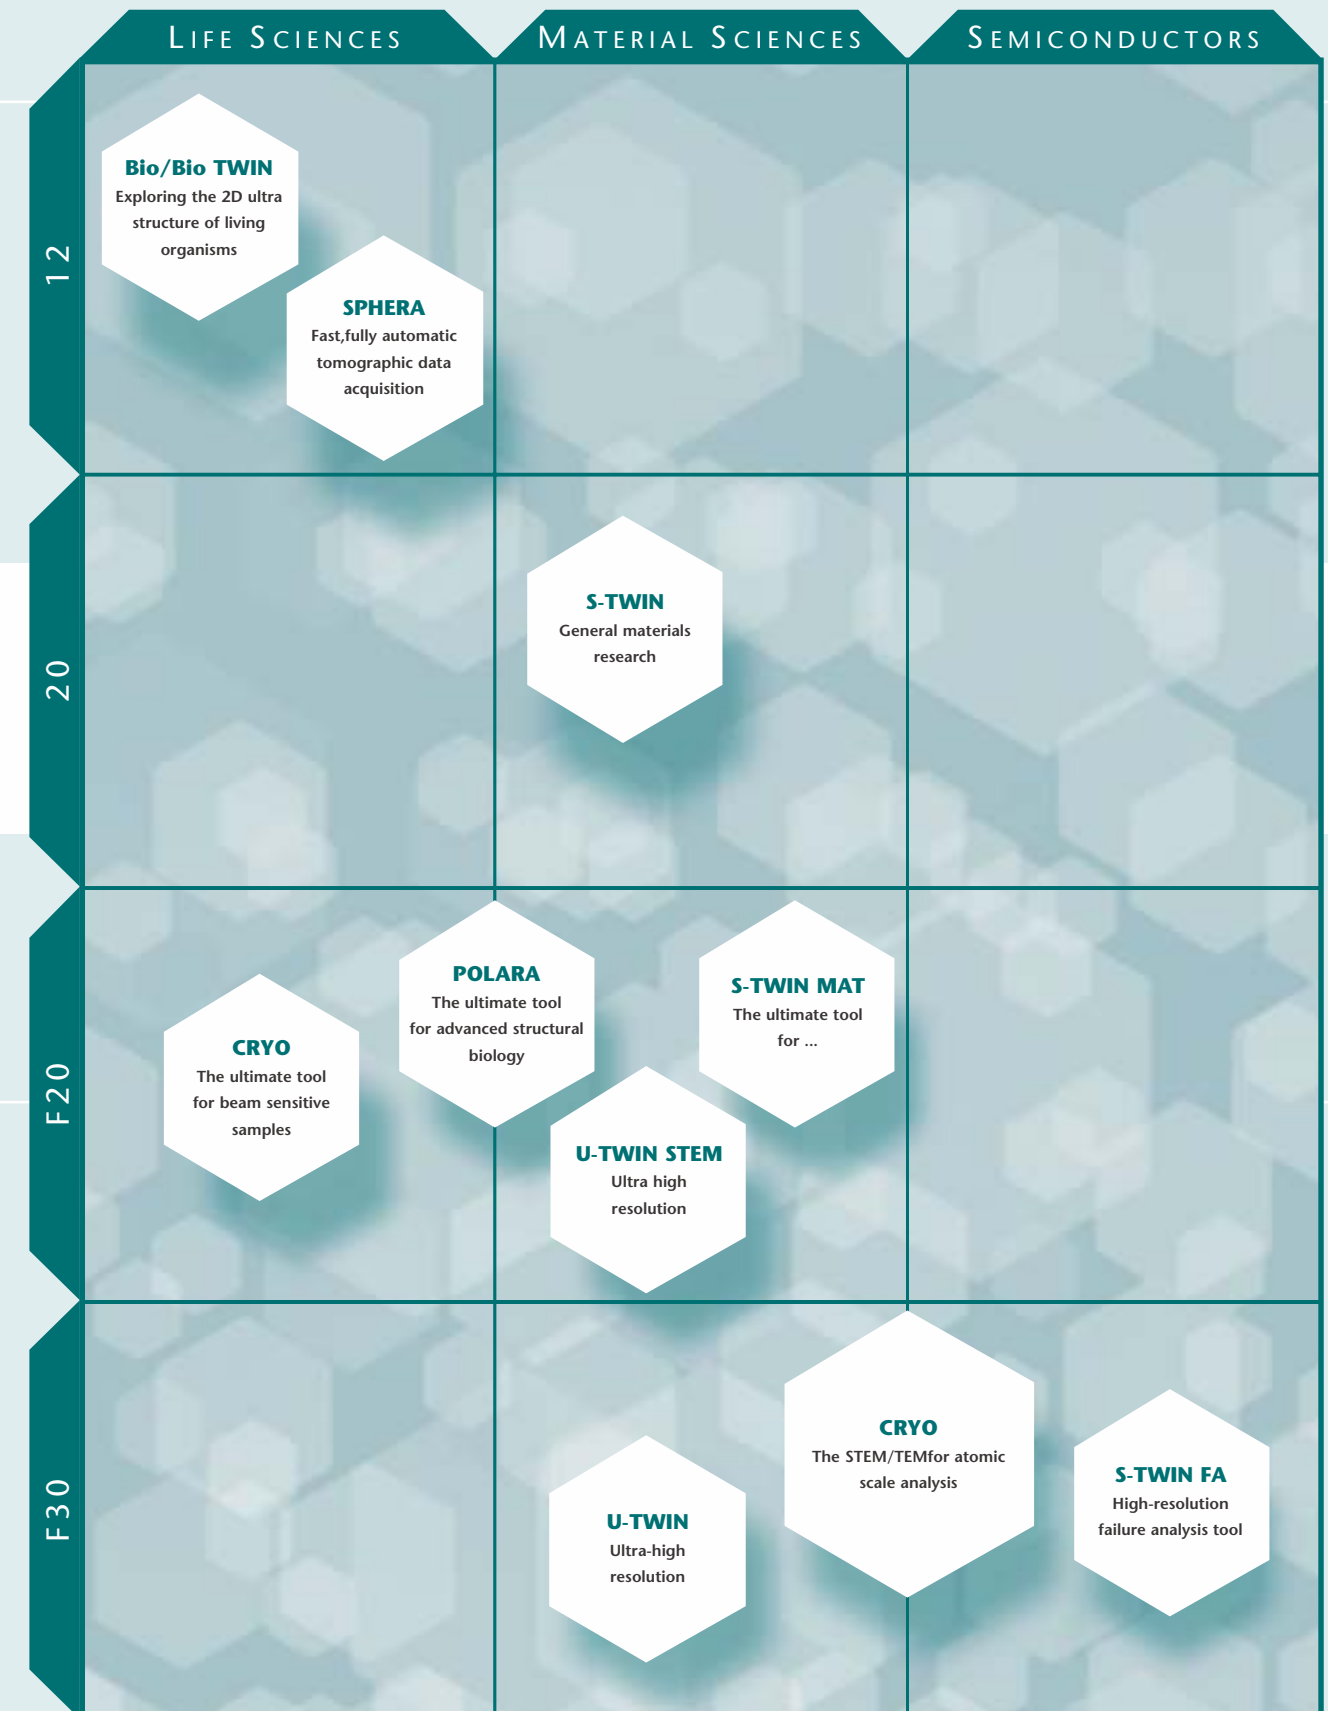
| | LIFE SCIENCES | MATERIAL SCIENCES | SEMICONDUCTORS |
|---|---|---|---|
| 12 | **Bio/Bio TWIN** Exploring the 2D ultra structure of living organisms<br>**SPHERA** Fast,fully automatic tomographic data acquisition | | |
| 20 | | **S-TWIN** General materials research | |
| F20 | **CRYO** The ultimate tool for beam sensitive samples<br>**POLARA** The ultimate tool for advanced structural biology | **U-TWIN STEM** Ultra high resolution<br>**S-TWIN MAT** The ultimate tool for ... | |
| F30 | | **U-TWIN** Ultra-high resolution<br>**CRYO** The STEM/TEMfor atomic scale analysis | **S-TWIN FA** High-resolution failure analysis tool |